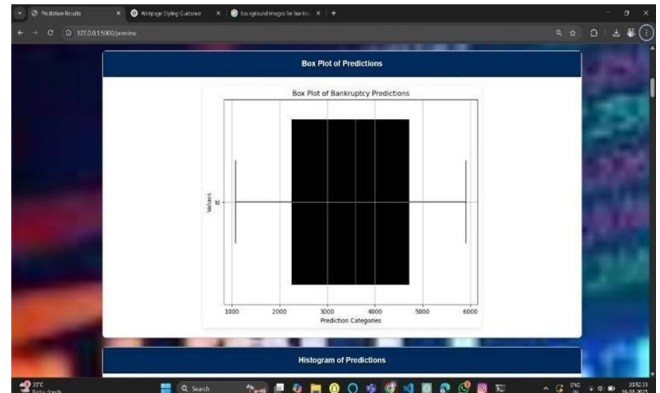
Prediction Results
Webpage Styling Guidance
Background images for bankr...
127.0.0.1:5000/preview

Box Plot of Predictions

Box Plot of Bankruptcy Predictions

Values

Id

1000
2000
3000
4000
5000
6000

Prediction Categories

Histogram of Predictions

31°C
Partly cloudy

Search

ENG
IN

20:52:13
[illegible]